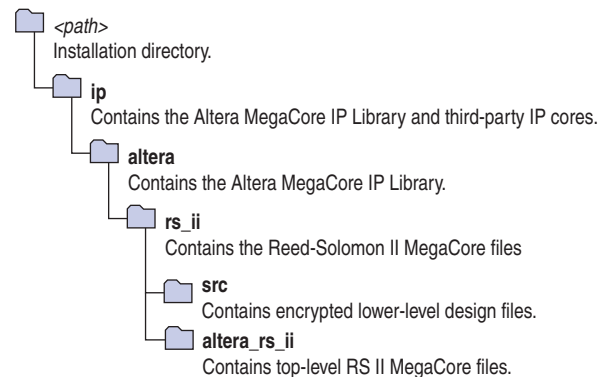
<path>
Installation directory.

ip
Contains the Altera MegaCore IP Library and third-party IP cores.

altera
Contains the Altera MegaCore IP Library.

rs_ii
Contains the Reed-Solomon II MegaCore files

src
Contains encrypted lower-level design files.

altera_rs_ii
Contains top-level RS II MegaCore files.